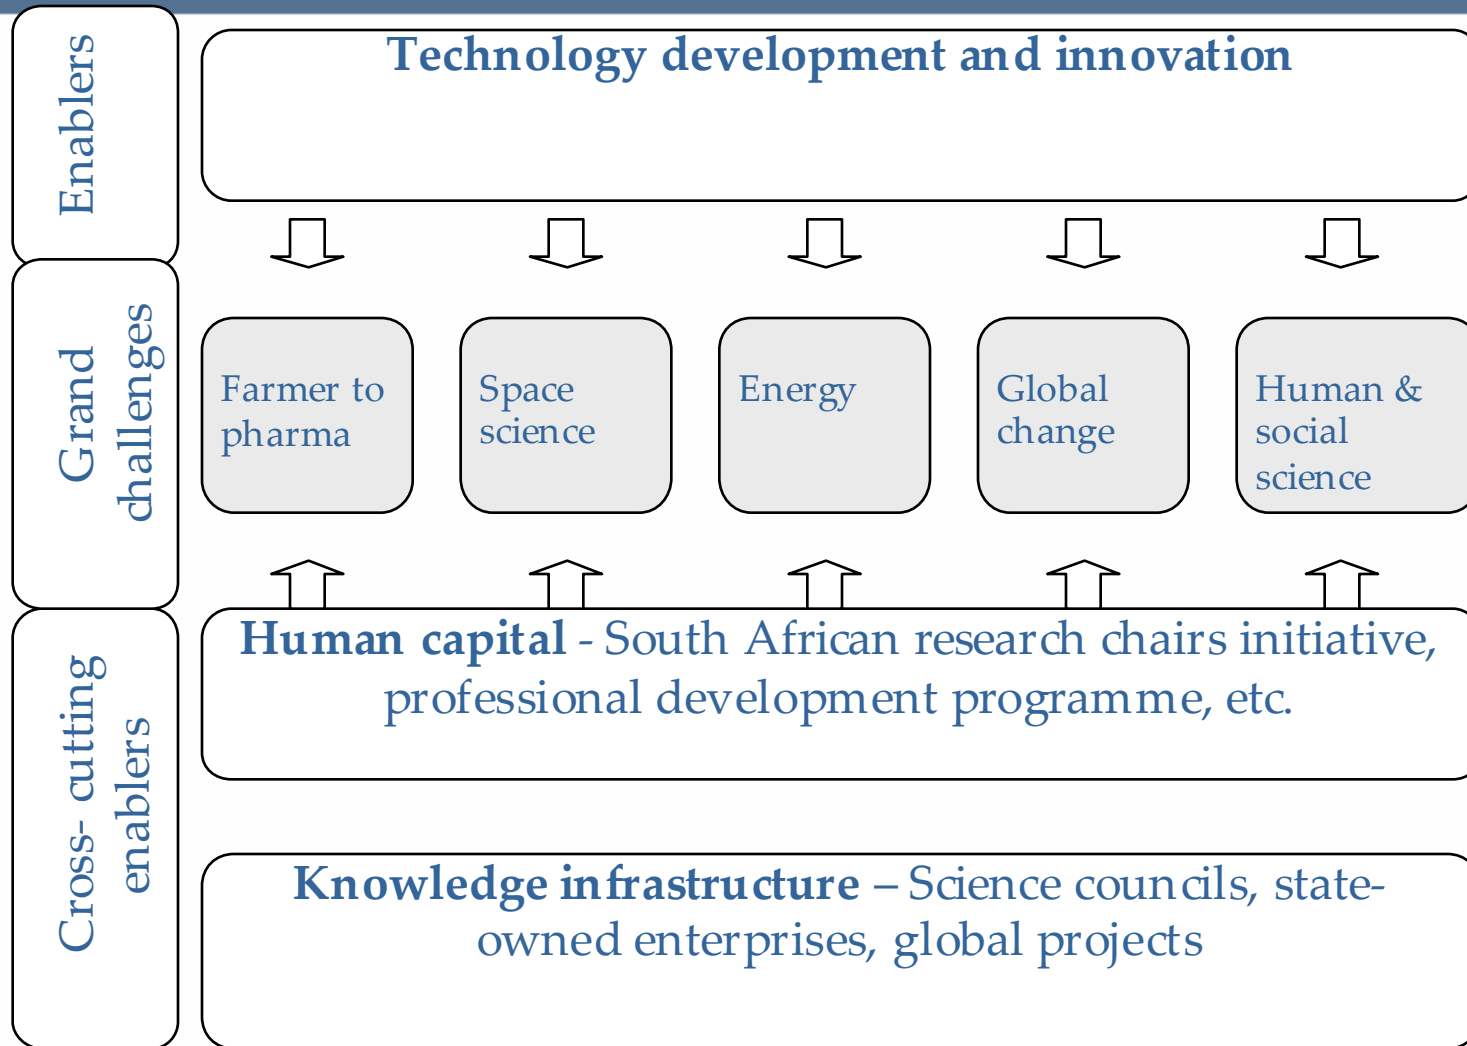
Enablers

Technology development and innovation

Grand challenges

Farmer to pharma

Space science

Energy

Global change

Human & social science

Cross- cutting enablers

Human capital - South African research chairs initiative, professional development programme, etc.

Knowledge infrastructure – Science councils, state-owned enterprises, global projects